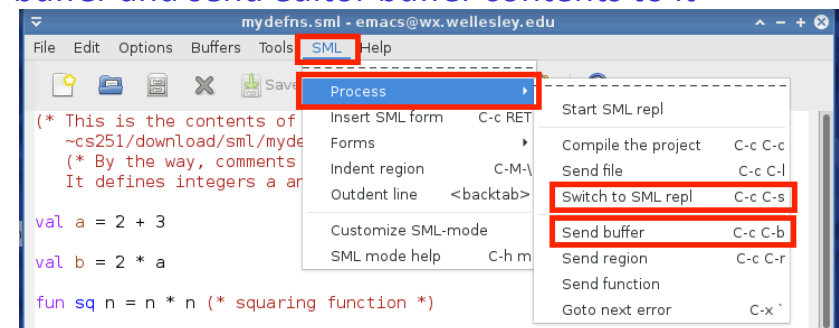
buffer and send editor buffer contents to it

mydefns.sml - emacs@wx.wellesley.edu

File Edit Options Buffers Tools SML Help

Save

Process

Insert SML form C-c RET

Forms

Indent region C-M-\

Outdent line <backtab>

Customize SML-mode

SML mode help C-h m

Start SML repl

Compile the project C-c C-c

Send file C-c C-l

Switch to SML repl C-c C-s

Send buffer C-c C-b

Send region C-c C-r

Send function

Goto next error C-x `

(* This is the contents of
~cs251/download/sml/myde
(* By the way, comments
It defines integers a an

val a = 2 + 3

val b = 2 * a

fun sq n = n * n (* squaring function *)